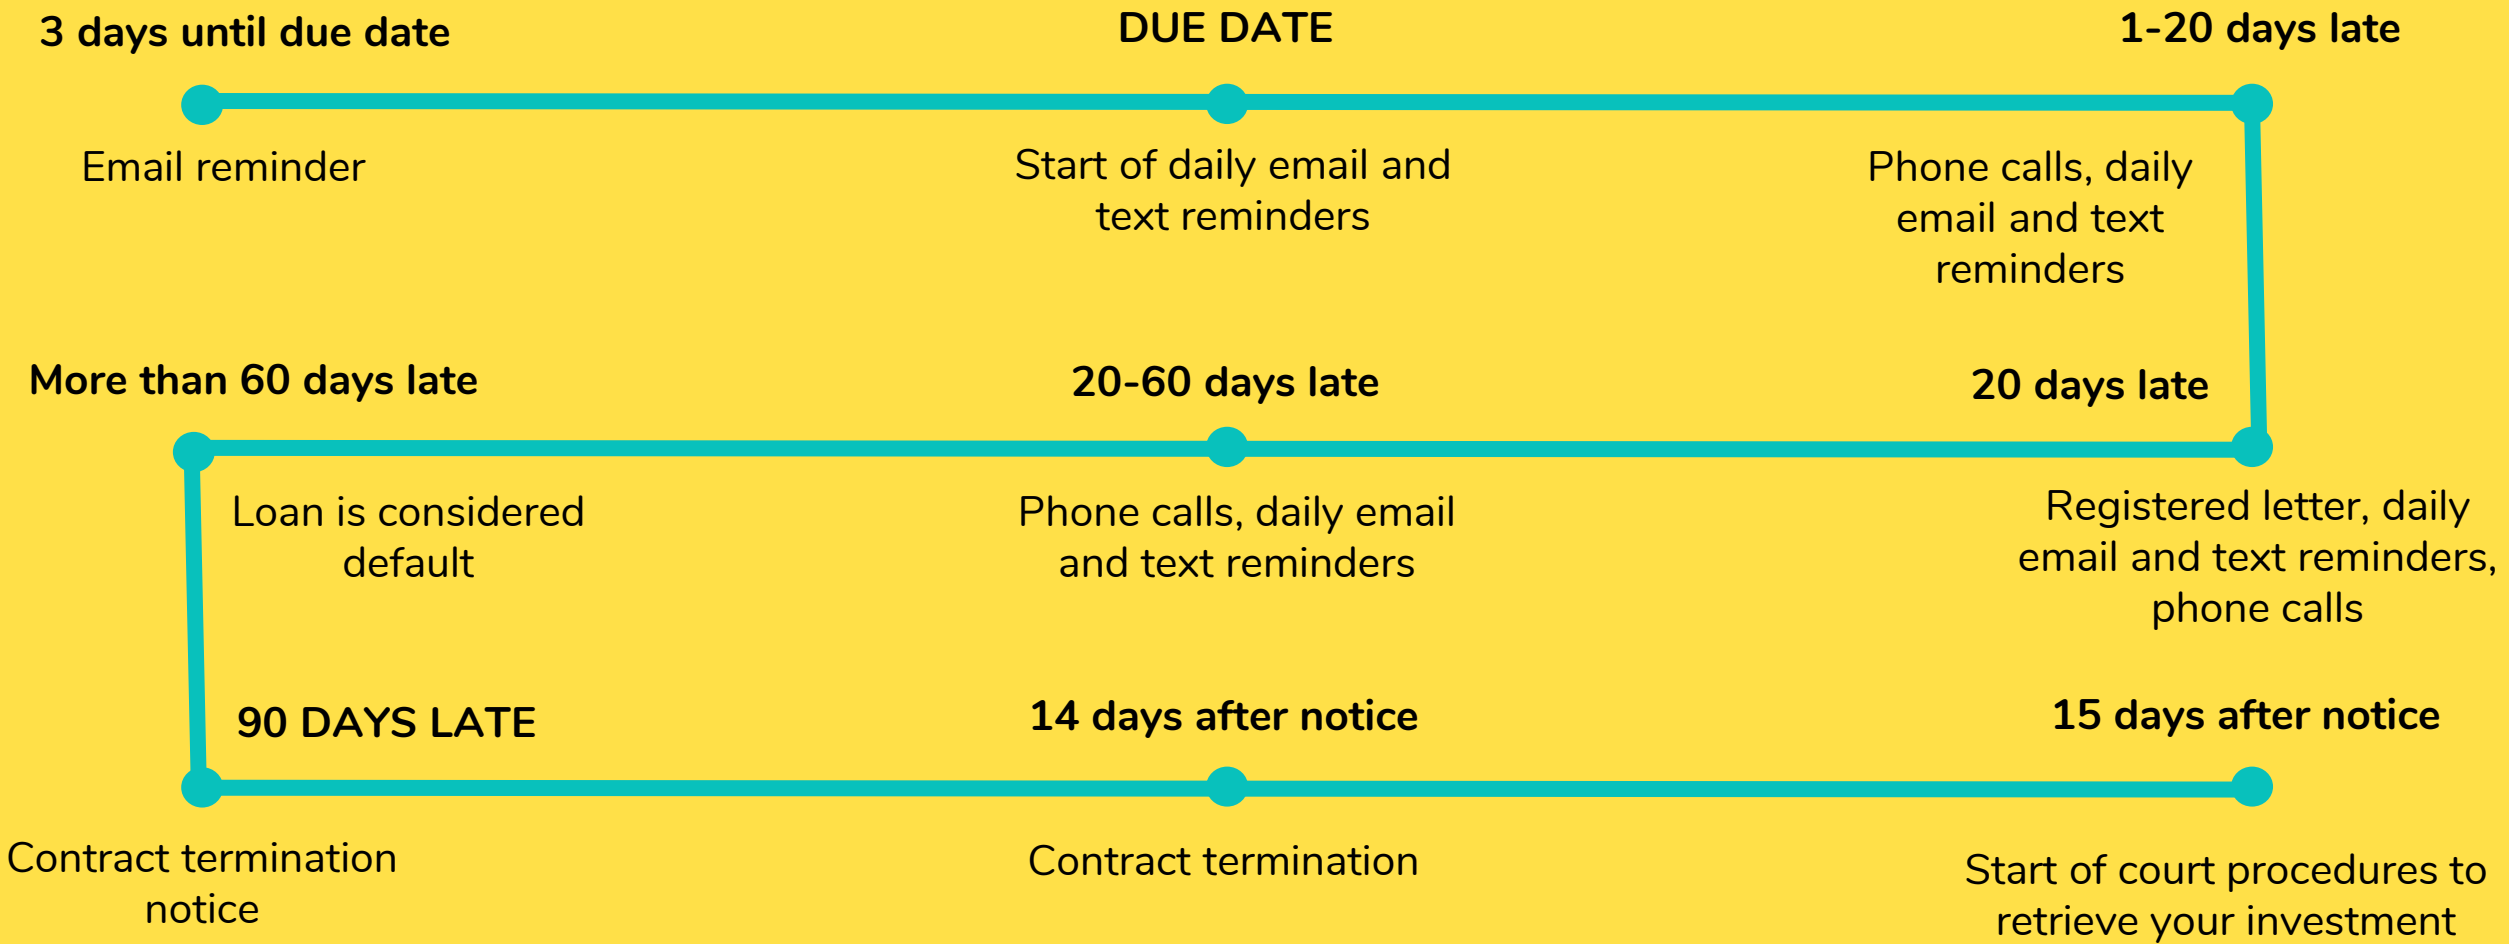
3 days until due date

Email reminder

DUE DATE

Start of daily email and text reminders

1-20 days late

Phone calls, daily email and text reminders

20 days late

Registered letter, daily email and text reminders, phone calls

20-60 days late

Phone calls, daily email and text reminders

More than 60 days late

Loan is considered default

90 DAYS LATE

Contract termination notice

14 days after notice

Contract termination

15 days after notice

Start of court procedures to retrieve your investment